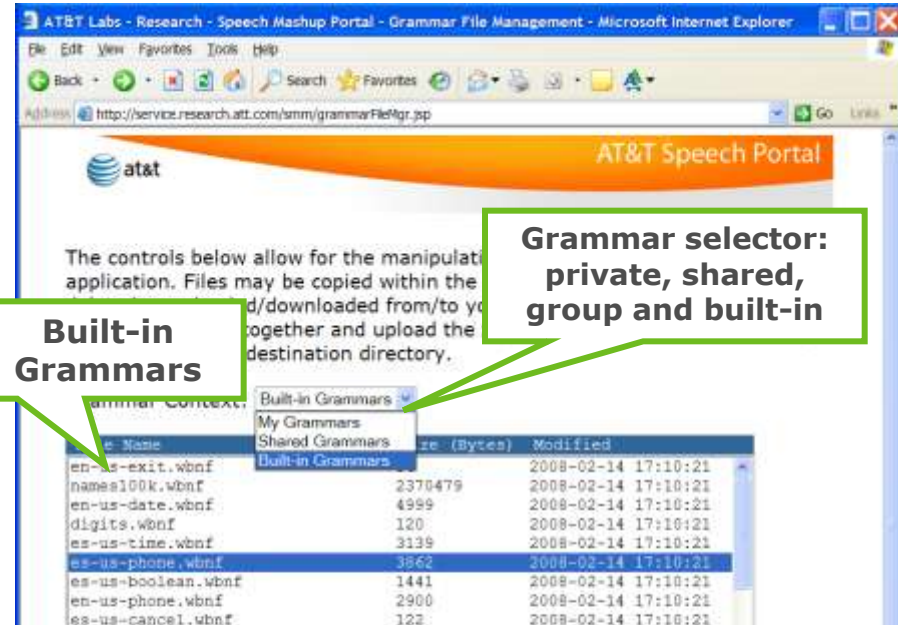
AT&T Labs - Research - Speech Mashup Portal - Grammar File Management - Microsoft Internet Explorer

File Edit View Favorites Tools Help

Back · Search Favorites

Address http://service.research.att.com/smm/grammarFileMgr.jsp Go Links

at&t

AT&T Speech Portal

The controls below allow for the manipulati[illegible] application. Files may be copied within the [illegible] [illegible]d/downloaded from/to yo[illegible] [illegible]ogether and upload the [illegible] destination directory.

Grammar selector: private, shared, group and built-in

Built-in Grammars

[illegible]rammar Context: Built-in Grammars

My Grammars
Shared Grammars
Built-in Grammars

| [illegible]e Name | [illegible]ze (Bytes) | Modified |
|---|---|---|
| en-us-exit.wbnf | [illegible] | 2008-02-14 17:10:21 |
| names100k.wbnf | 2370479 | 2008-02-14 17:10:21 |
| en-us-date.wbnf | 4999 | 2008-02-14 17:10:21 |
| digits.wbnf | 120 | 2008-02-14 17:10:21 |
| es-us-time.wbnf | 3139 | 2008-02-14 17:10:21 |
| es-us-phone.wbnf | 3862 | 2008-02-14 17:10:21 |
| es-us-boolean.wbnf | 1441 | 2008-02-14 17:10:21 |
| en-us-phone.wbnf | 2900 | 2008-02-14 17:10:21 |
| es-us-cancel.wbnf | 122 | 2008-02-14 17:10:21 |